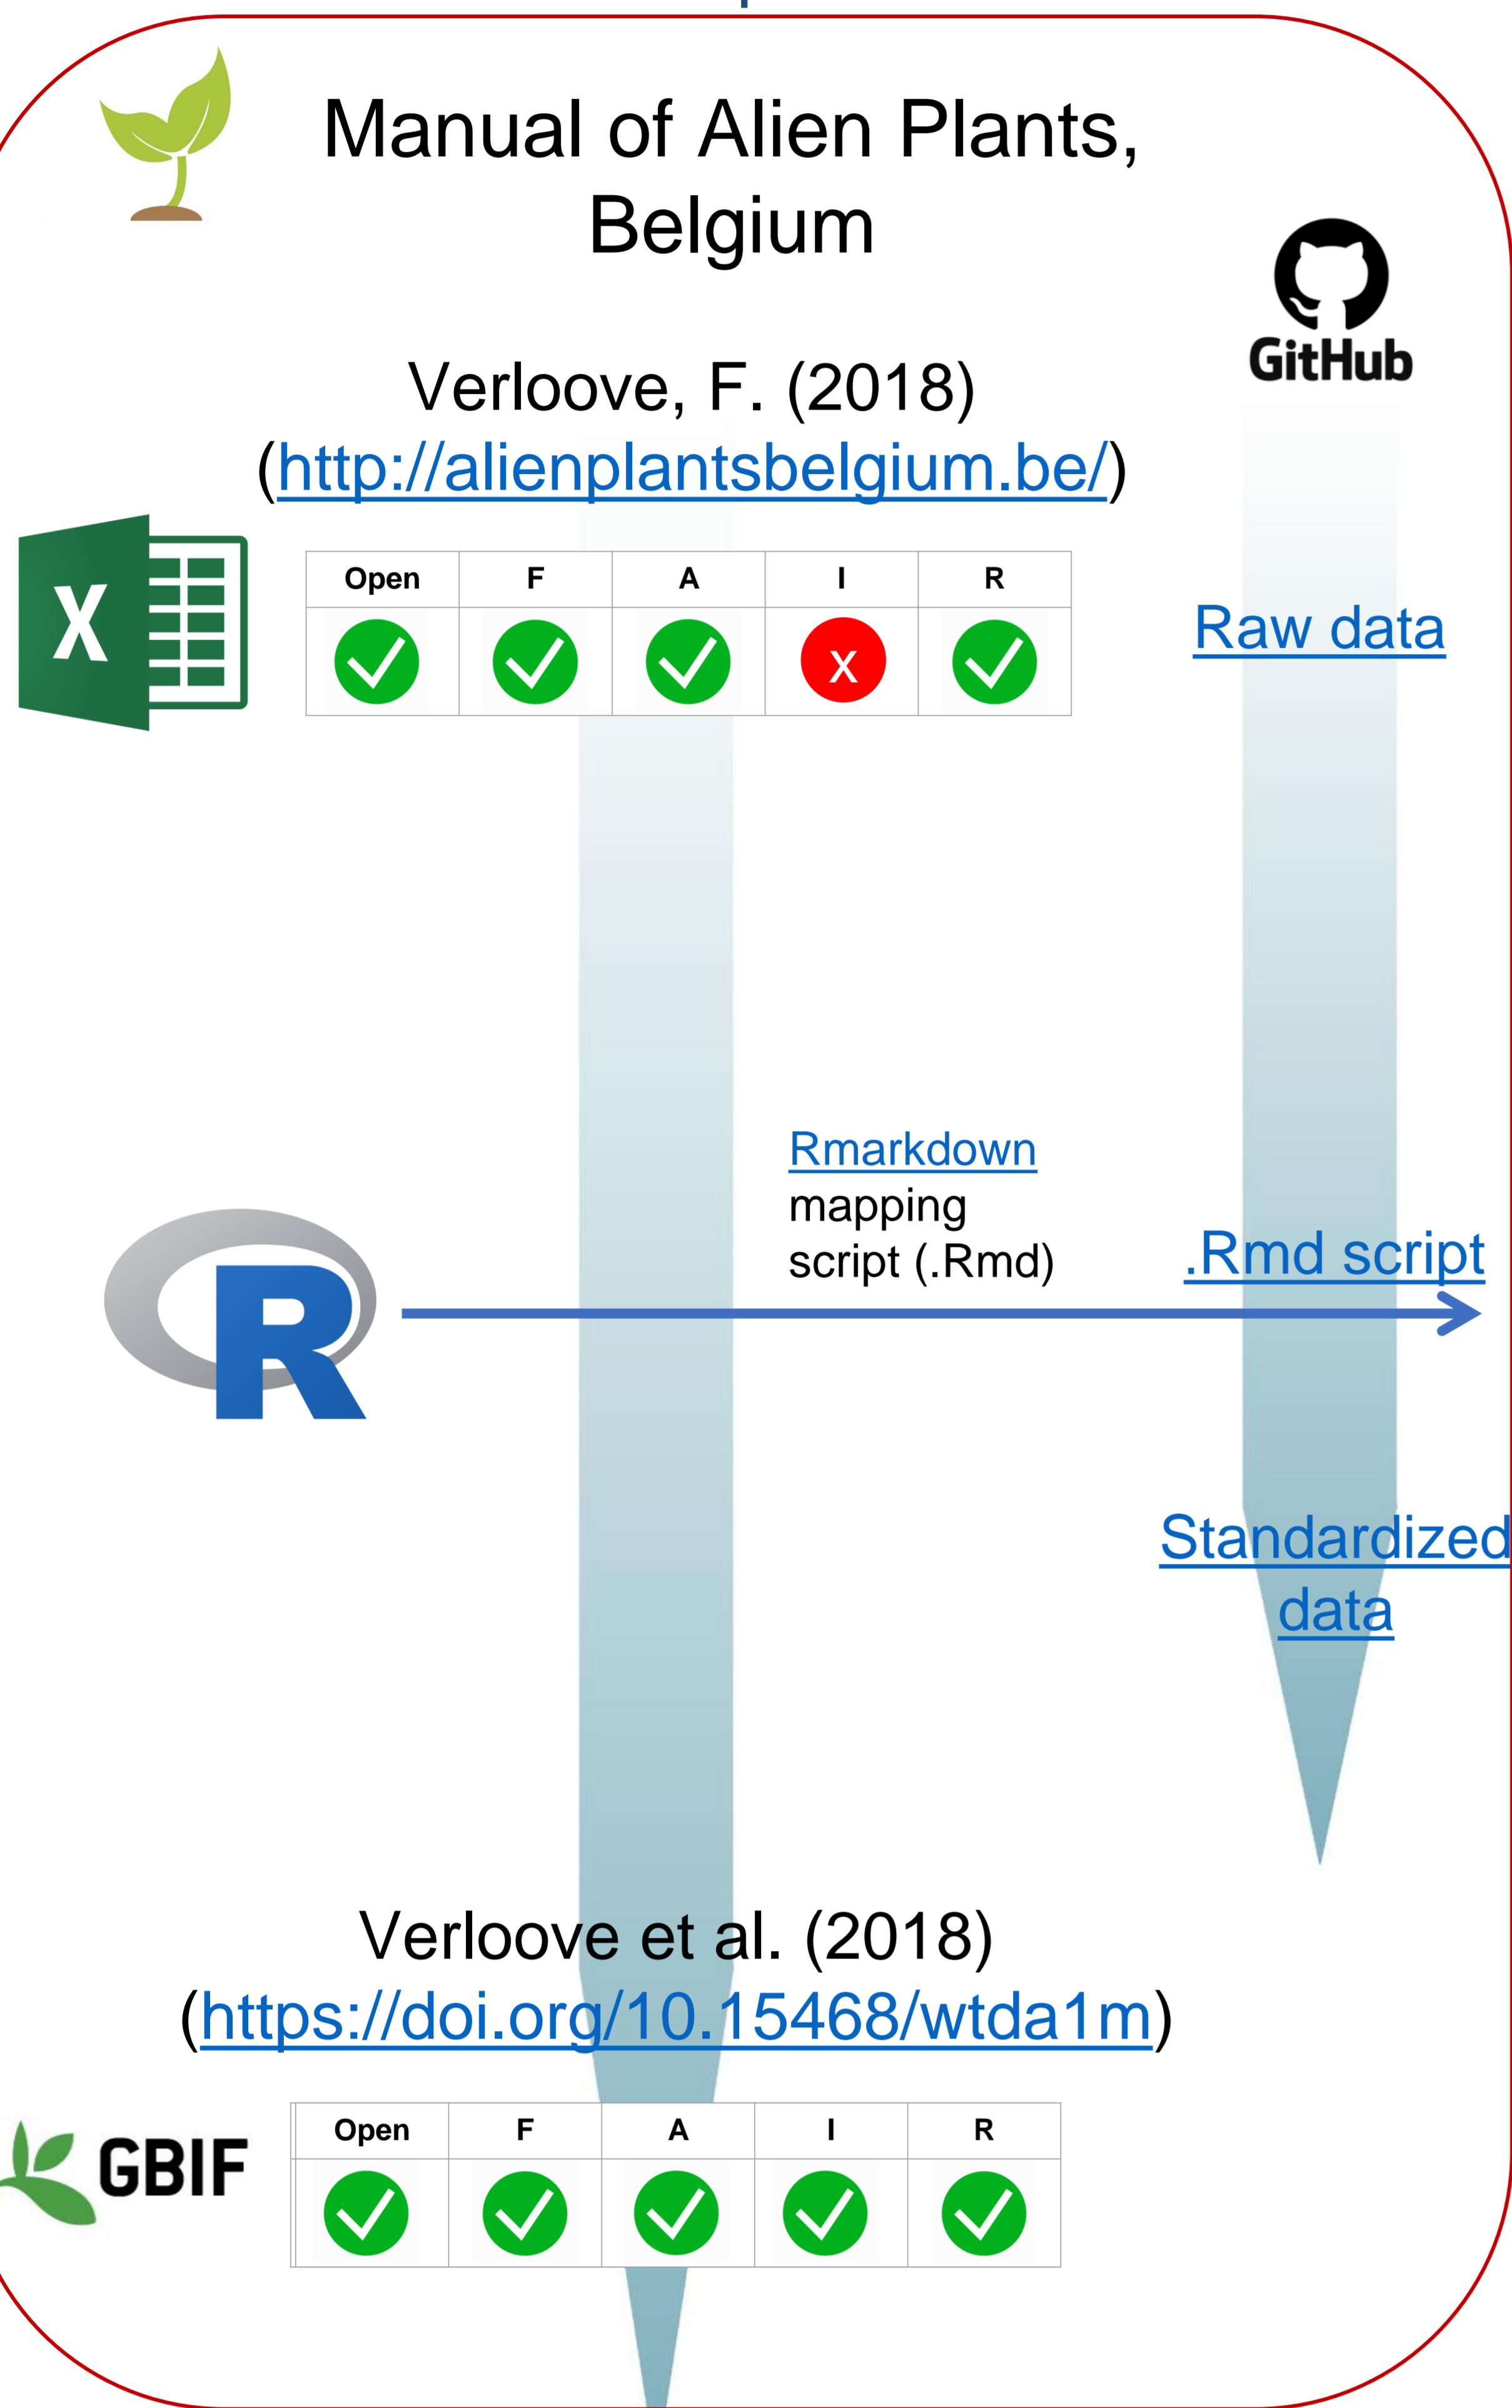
Manual of Alien Plants, Belgium

GitHub

Verloove, F. (2018) (http://alienplantsbelgium.be/)

X

| Open | F | A | I | R |
|---|---|---|---|---|
| ✓ | ✓ | ✓ | x | ✓ |

Raw data

Rmarkdown mapping script (.Rmd)

.Rmd script

R

Standardized data

Verloove et al. (2018) (https://doi.org/10.15468/wtda1m)

GBIF

| Open | F | A | I | R |
|---|---|---|---|---|
| ✓ | ✓ | ✓ | ✓ | ✓ |